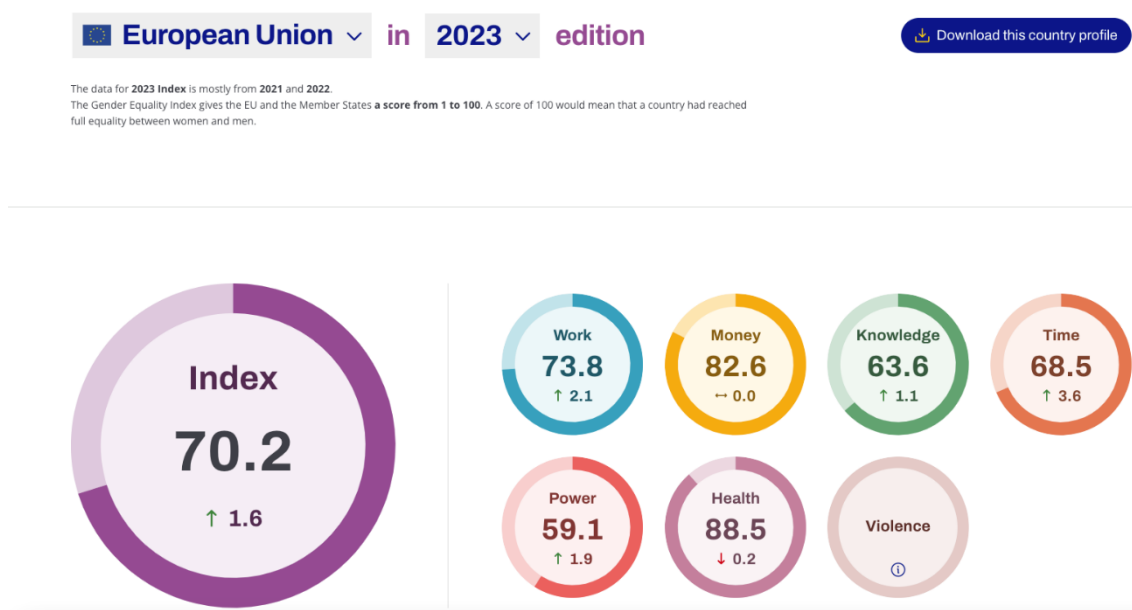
European Union in 2023 edition

Download this country profile

The data for **2023 Index** is mostly from **2021** and **2022**.
The Gender Equality Index gives the EU and the Member States **a score from 1 to 100**. A score of 100 would mean that a country had reached full equality between women and men.

Index
70.2
↑ 1.6

Work
73.8
↑ 2.1

Money
82.6
↔ 0.0

Knowledge
63.6
↑ 1.1

Time
68.5
↑ 3.6

Power
59.1
↑ 1.9

Health
88.5
↓ 0.2

Violence
ⓘ